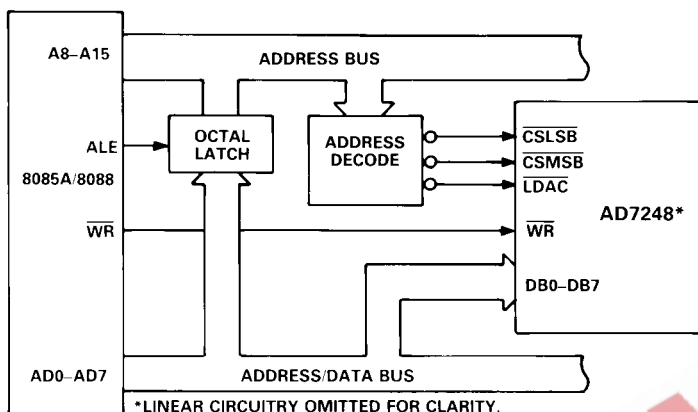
A8–A15

ADDRESS BUS

ALE

8085A/8088

OCTAL LATCH

ADDRESS DECODE

$\overline{CSLSB}$

$\overline{CSMSB}$

$\overline{LDAC}$

AD7248*

$\overline{WR}$

$\overline{WR}$

DB0–DB7

AD0–AD7

ADDRESS/DATA BUS

*LINEAR CIRCUITRY OMITTED FOR CLARITY.